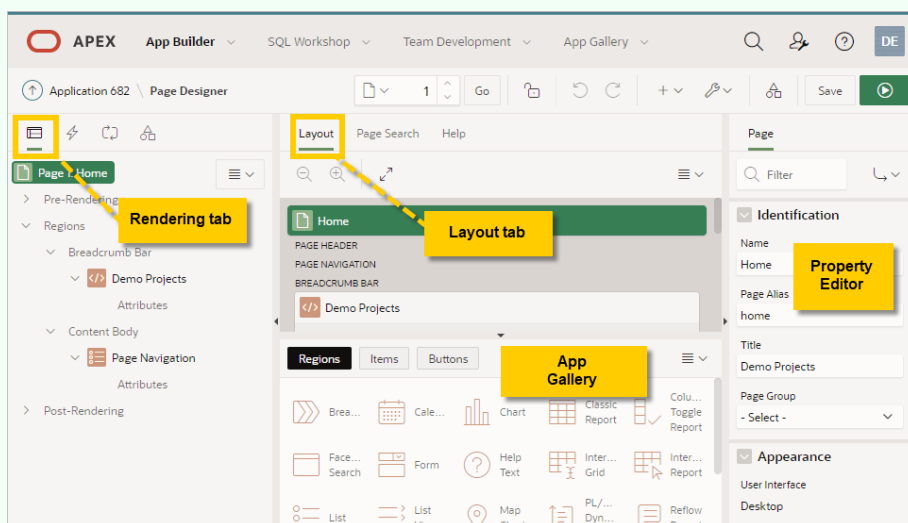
APEX App Builder SQL Workshop Team Development App Gallery DE

Application 682 \ Page Designer 1 Go Save

Page 1: Home

Rendering tab

Pre-Rendering
Regions
Breadcrumb Bar
Demo Projects
Attributes
Content Body
Page Navigation
Attributes
Post-Rendering

Layout Page Search Help

Layout tab

Home
PAGE HEADER
PAGE NAVIGATION
BREADCRUMB BAR
Demo Projects

Regions Items Buttons

App Gallery

Brea... Cale... Chart Classic Report Colu... Toggle Report
Face... Search Form Help Text Inter... Grid Inter... Report
List List Map PL/... Dyn... Reflow

Page

Filter

Identification
Name
Home
Property Editor
Page Alias
home
Title
Demo Projects
Page Group
- Select -
Appearance
User Interface
Desktop